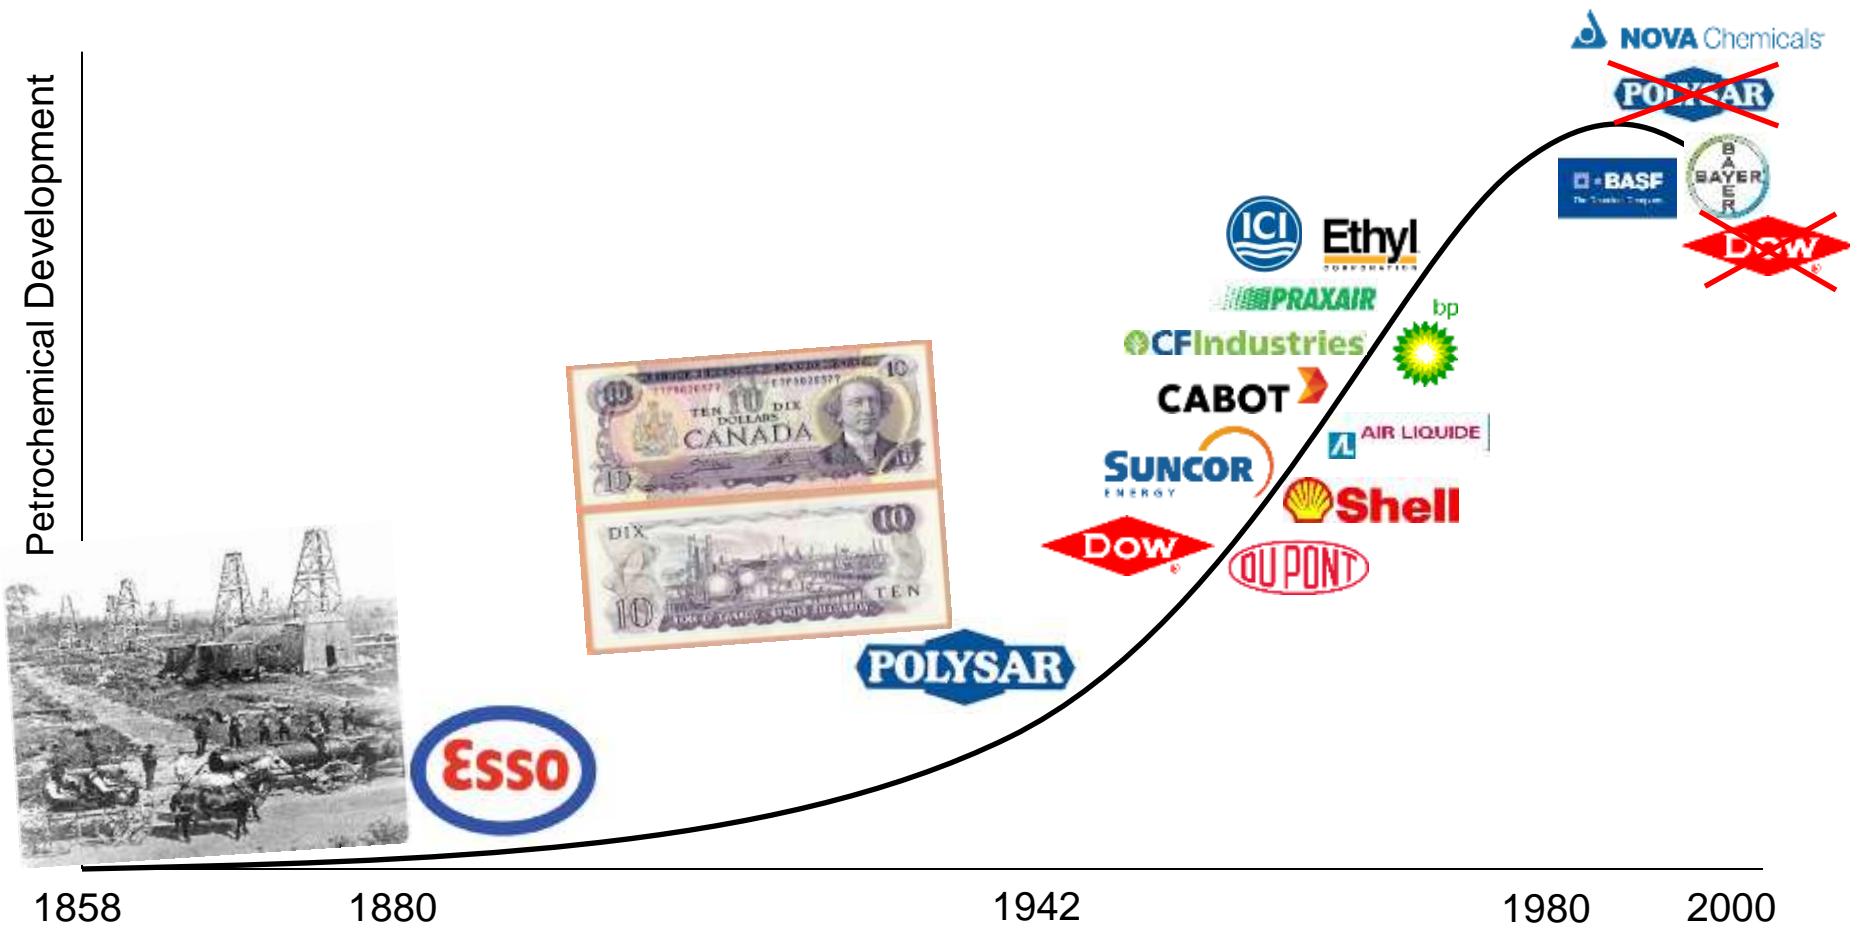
Petrochemical Development

NOVA Chemicals

POLYSAR

BASF

BAYER

Dow

ICI

Ethyl

PRAXAIR

bp

CFIndustries

CABOT

AIR LIQUIDE

SUNCOR ENERGY

Shell

Dow

DUPONT

10 TEN DOLLARS DIX CANADA 10

DIX 10 TEN

POLYSAR

Esso

1858

1880

1942

1980

2000